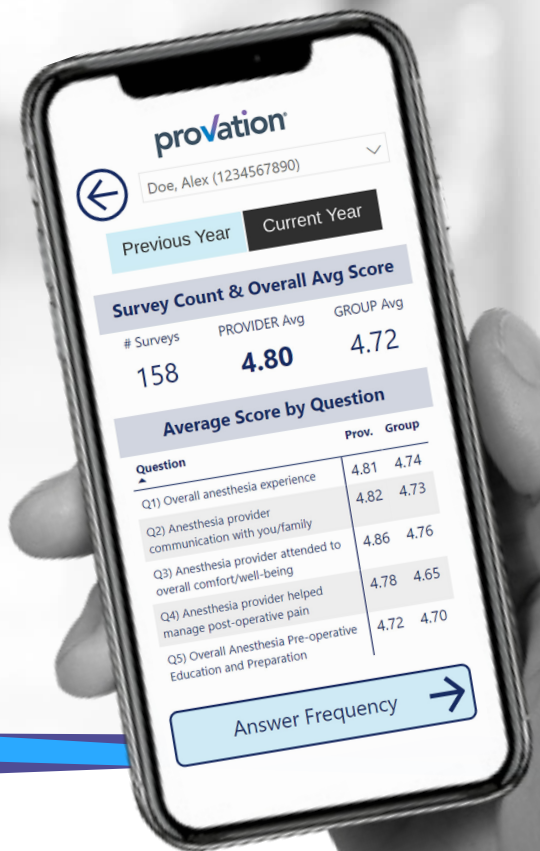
provation

Doe, Alex (1234567890)

Previous Year | Current Year

Survey Count & Overall Avg Score

| # Surveys | PROVIDER Avg | GROUP Avg |
|---|---|---|
| 158 | 4.80 | 4.72 |

Average Score by Question

| Question | Prov. | Group |
|---|---|---|
| Q1) Overall anesthesia experience | 4.81 | 4.74 |
| Q2) Anesthesia provider communication with you/family | 4.82 | 4.73 |
| Q3) Anesthesia provider attended to overall comfort/well-being | 4.86 | 4.76 |
| Q4) Anesthesia provider helped manage post-operative pain | 4.78 | 4.65 |
| Q5) Overall Anesthesia Pre-operative Education and Preparation | 4.72 | 4.70 |

Answer Frequency